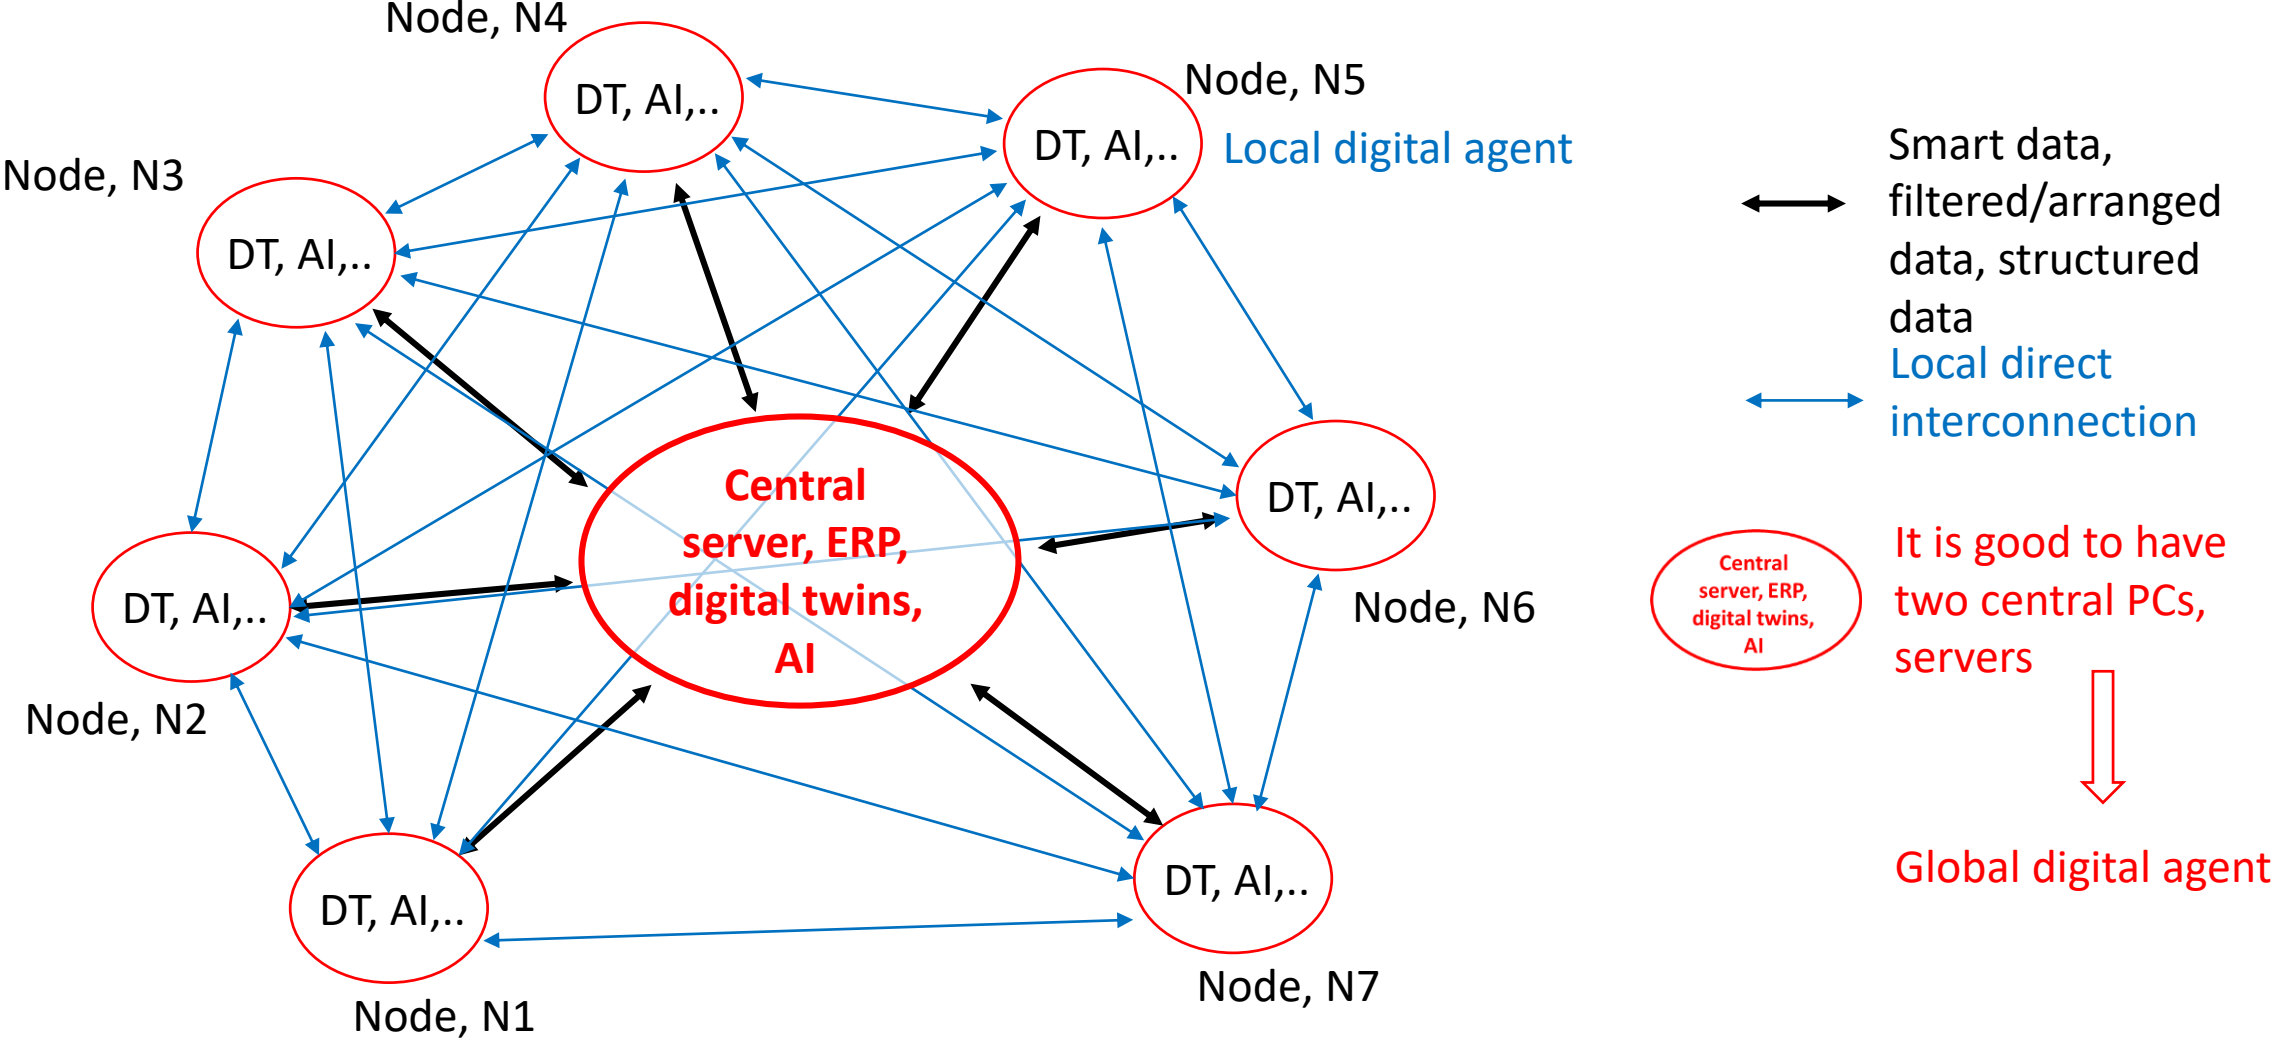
Node, N4

DT, AI,..

Node, N5

DT, AI,..

Local digital agent

Node, N3

DT, AI,..

Smart data, filtered/arranged data, structured data

Local direct interconnection

Central server, ERP, digital twins, AI

DT, AI,..

DT, AI,..

Node, N6

Central server, ERP, digital twins, AI

It is good to have two central PCs, servers

Node, N2

DT, AI,..

DT, AI,..

Global digital agent

Node, N1

Node, N7